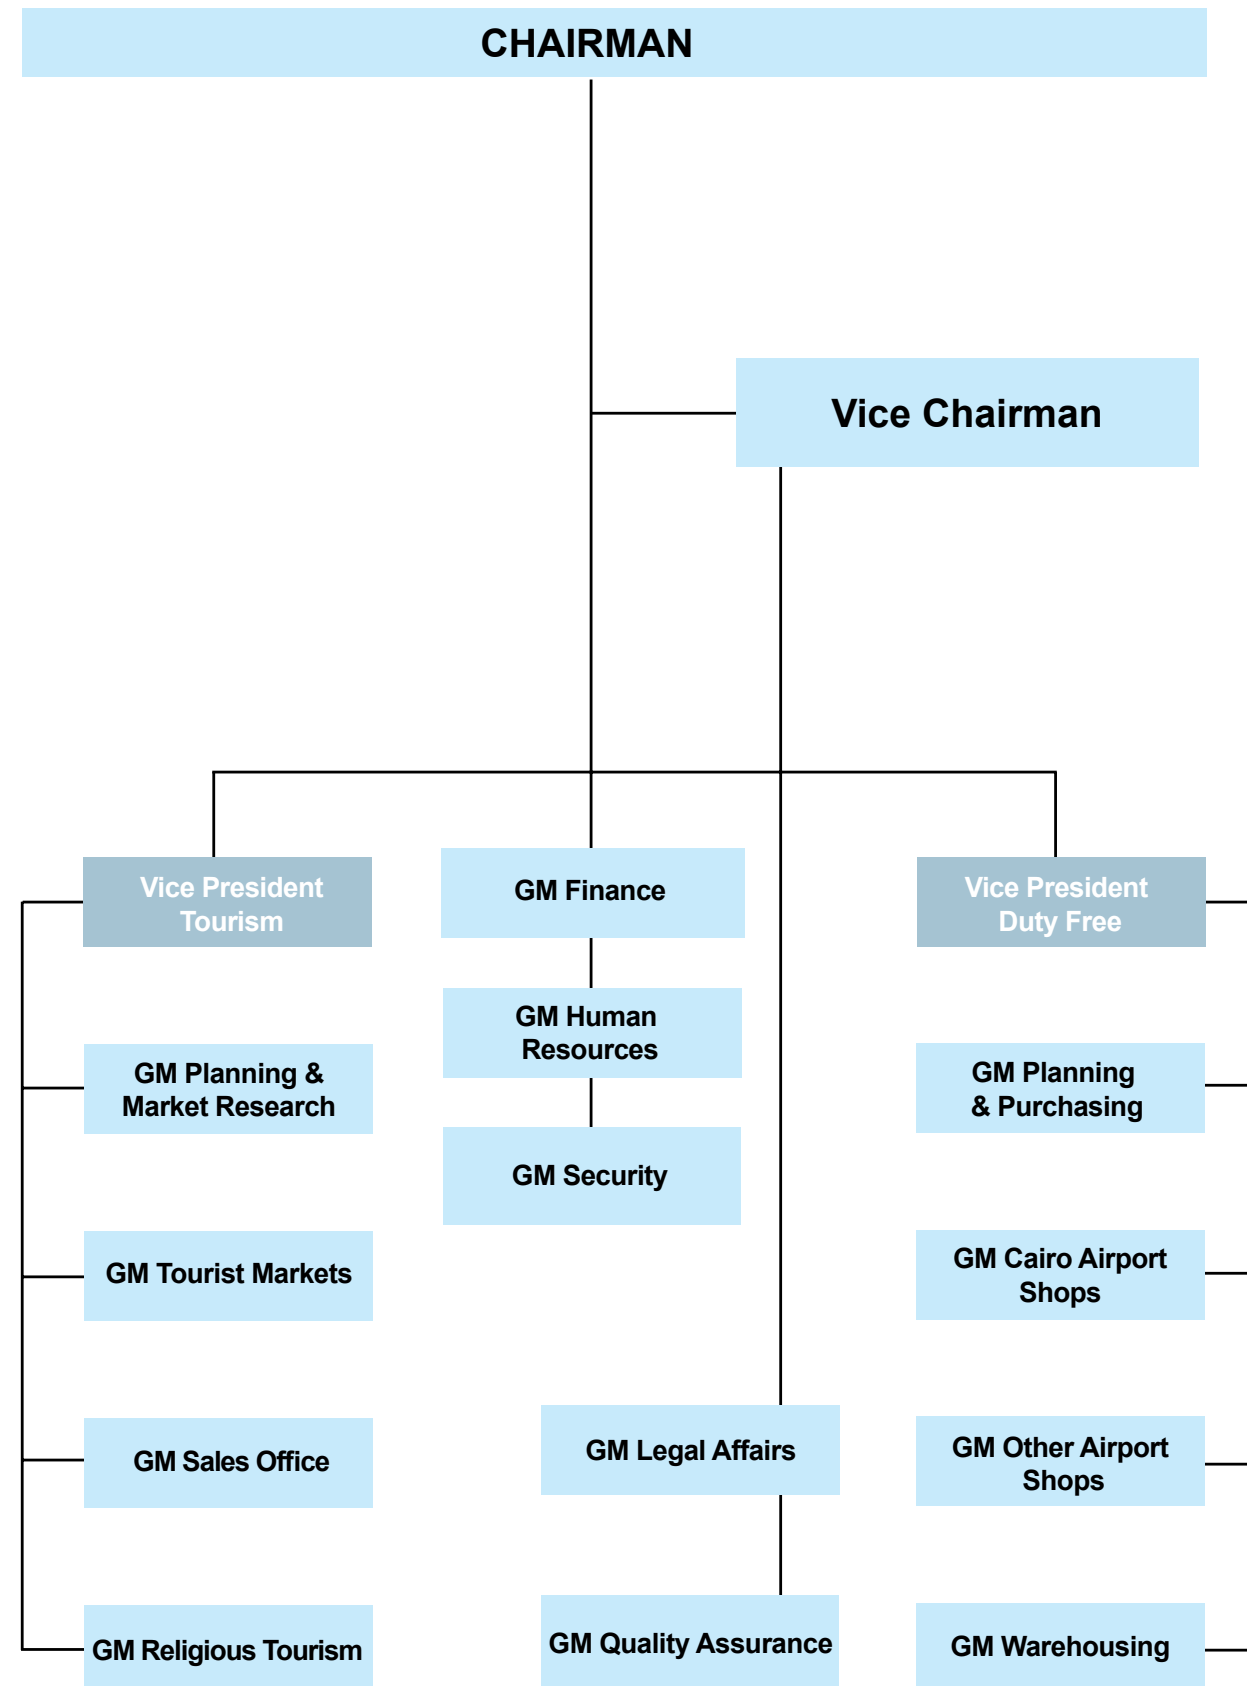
CHAIRMAN

Vice Chairman

Vice President Tourism

GM Finance

Vice President Duty Free

GM Human Resources

GM Planning & Market Research

GM Planning & Purchasing

GM Security

GM Tourist Markets

GM Cairo Airport Shops

GM Sales Office

GM Legal Affairs

GM Other Airport Shops

GM Religious Tourism

GM Quality Assurance

GM Warehousing